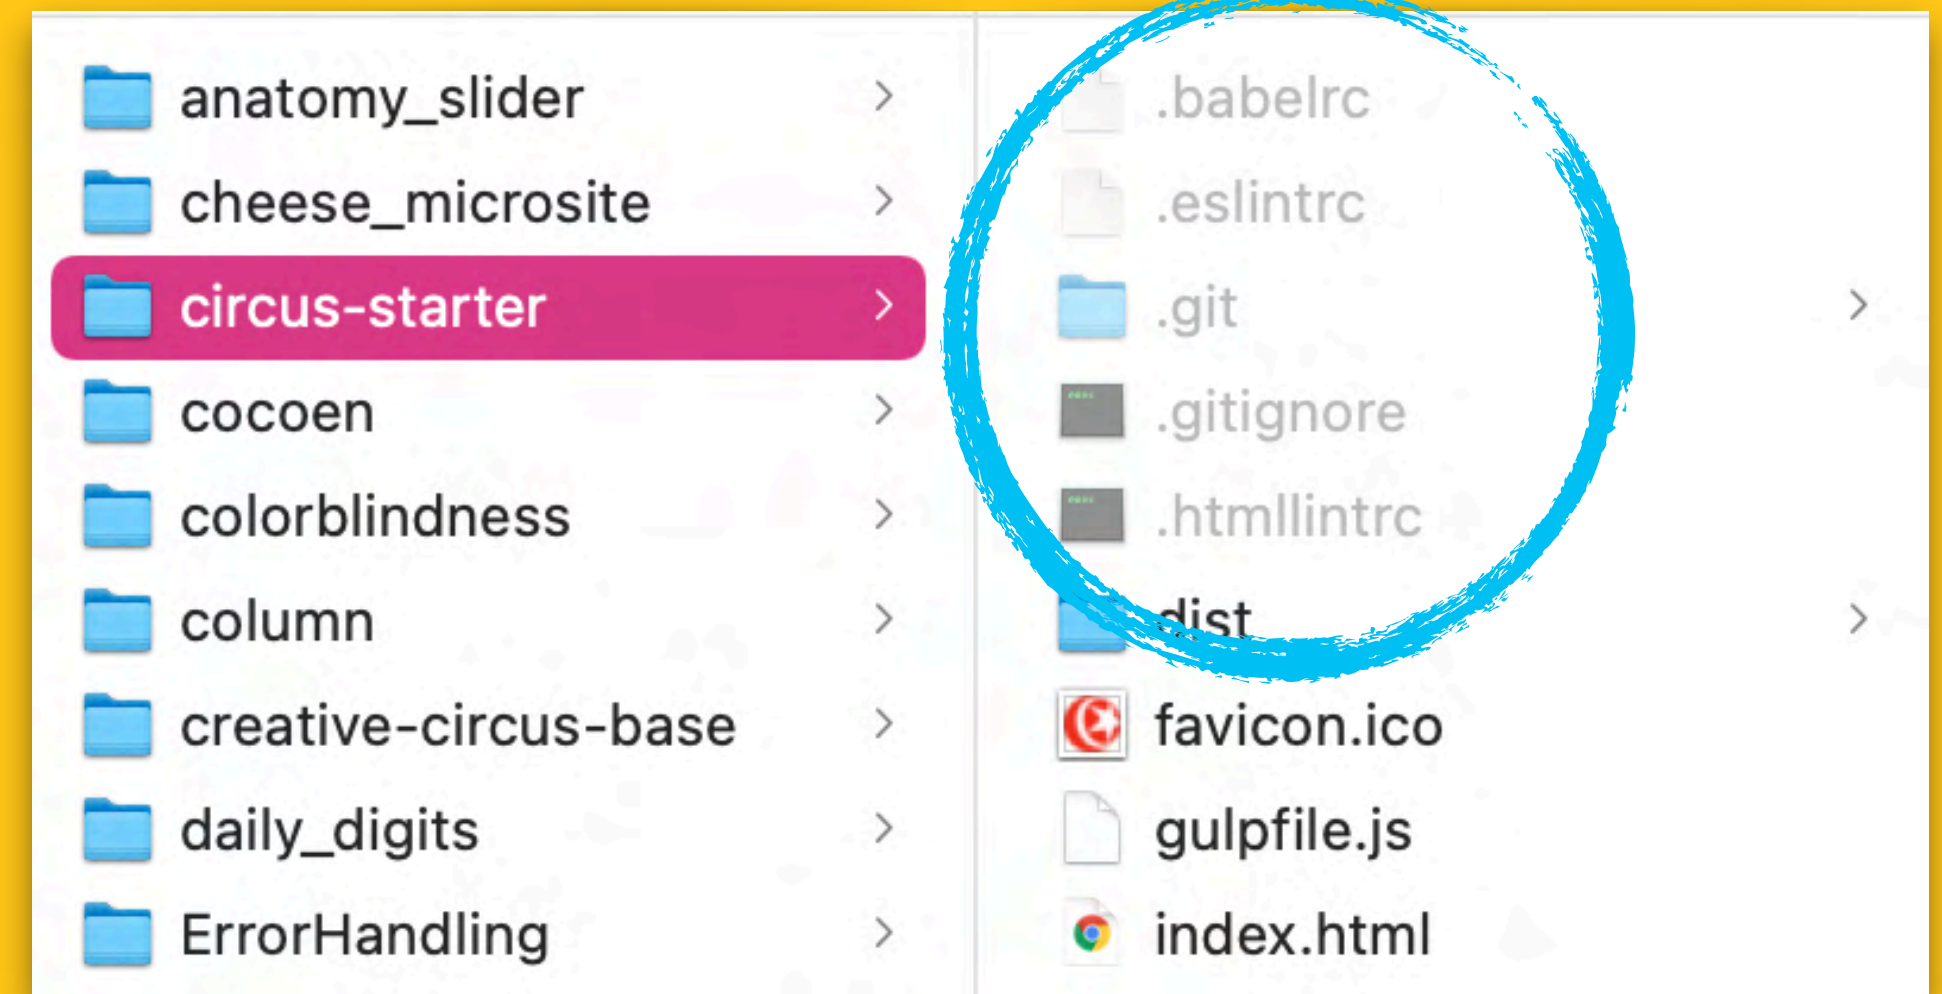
anatomy_slider
cheese_microsite
circus-starter
cocoen
colorblindness
column
creative-circus-base
daily_digits
ErrorHandling

.babelrc
.eslintrc
.git
.gitignore
.htmllintrc
dist
favicon.ico
gulpfile.js
index.html